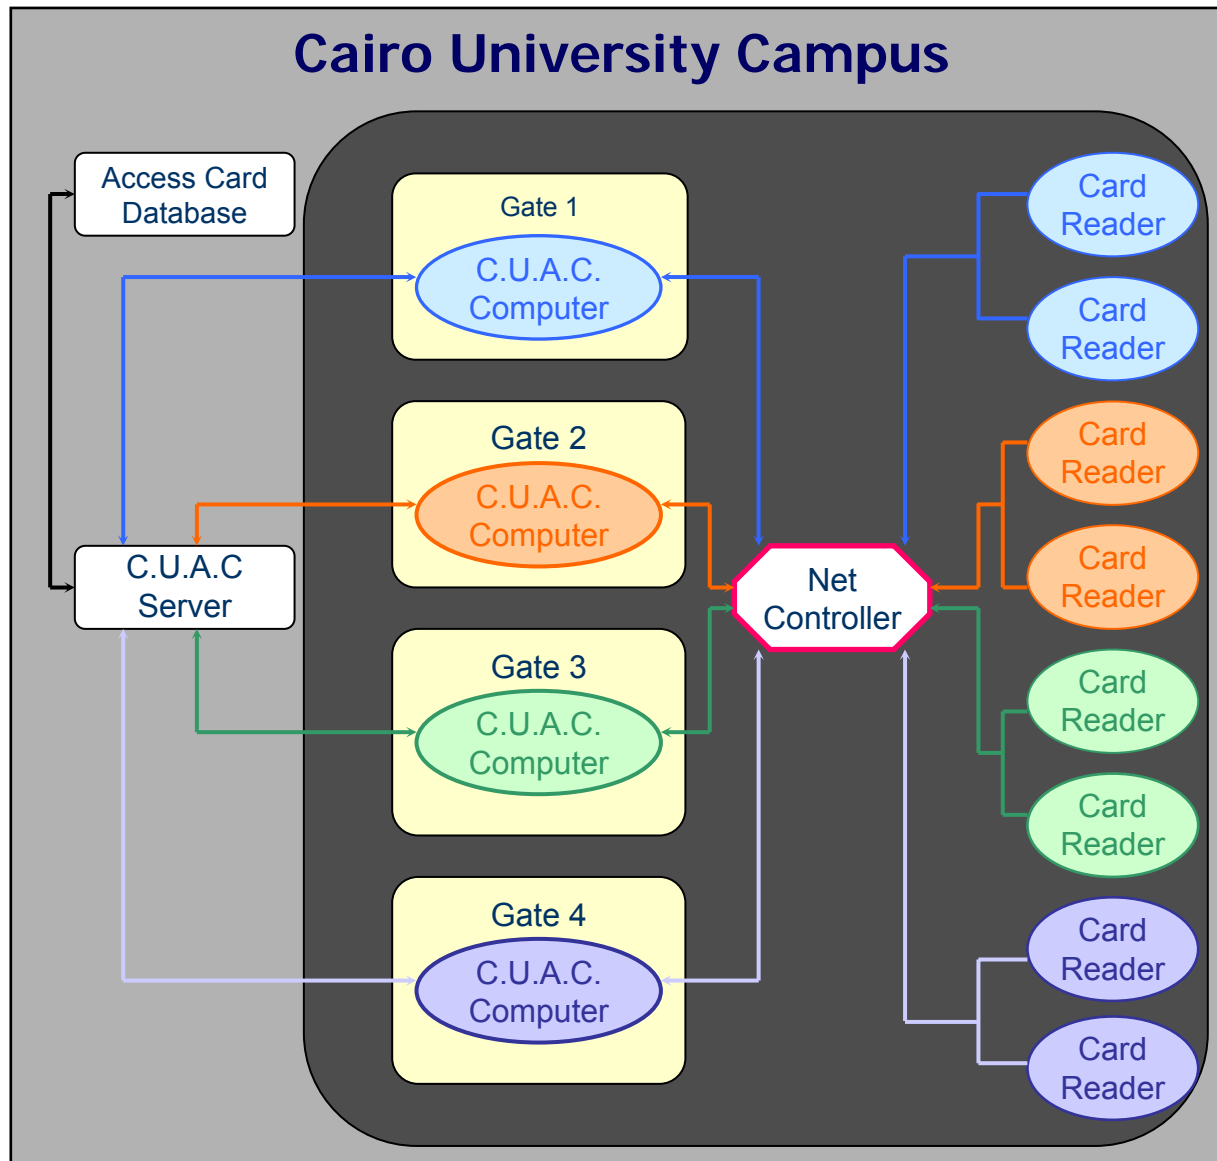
Cairo University Campus

Access Card Database

C.U.A.C Server

Gate 1
C.U.A.C. Computer

Gate 2
C.U.A.C. Computer

Gate 3
C.U.A.C. Computer

Gate 4
C.U.A.C. Computer

Net Controller

Card Reader

Card Reader

Card Reader

Card Reader

Card Reader

Card Reader

Card Reader

Card Reader